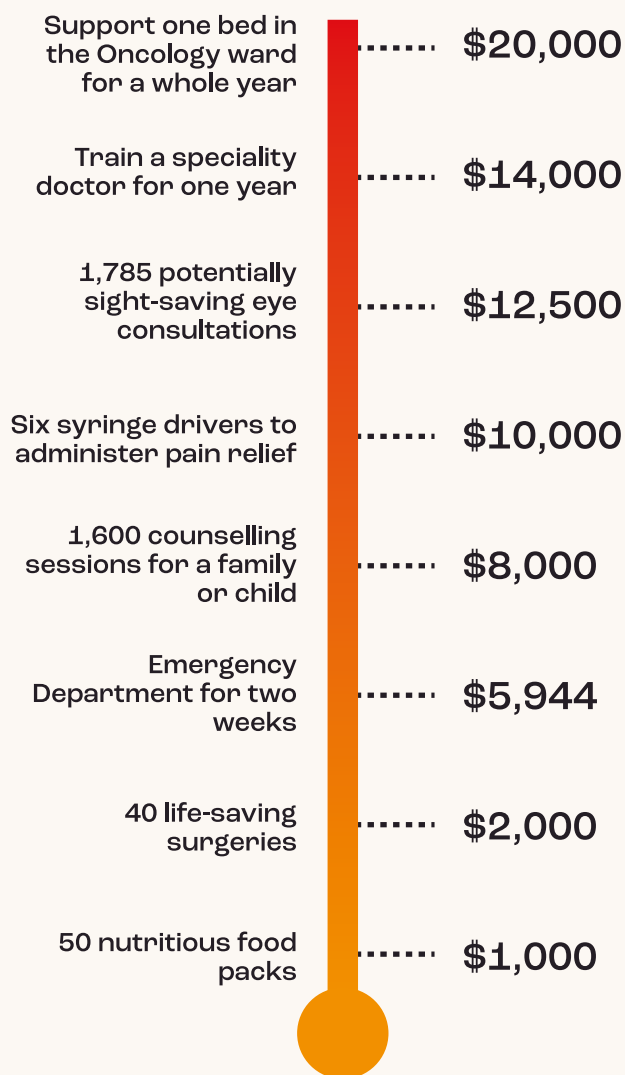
Support one bed in the Oncology ward for a whole year $20,000

Train a speciality doctor for one year $14,000

1,785 potentially sight-saving eye consultations $12,500

Six syringe drivers to administer pain relief $10,000

1,600 counselling sessions for a family or child $8,000

Emergency Department for two weeks $5,944

40 life-saving surgeries $2,000

50 nutritious food packs $1,000